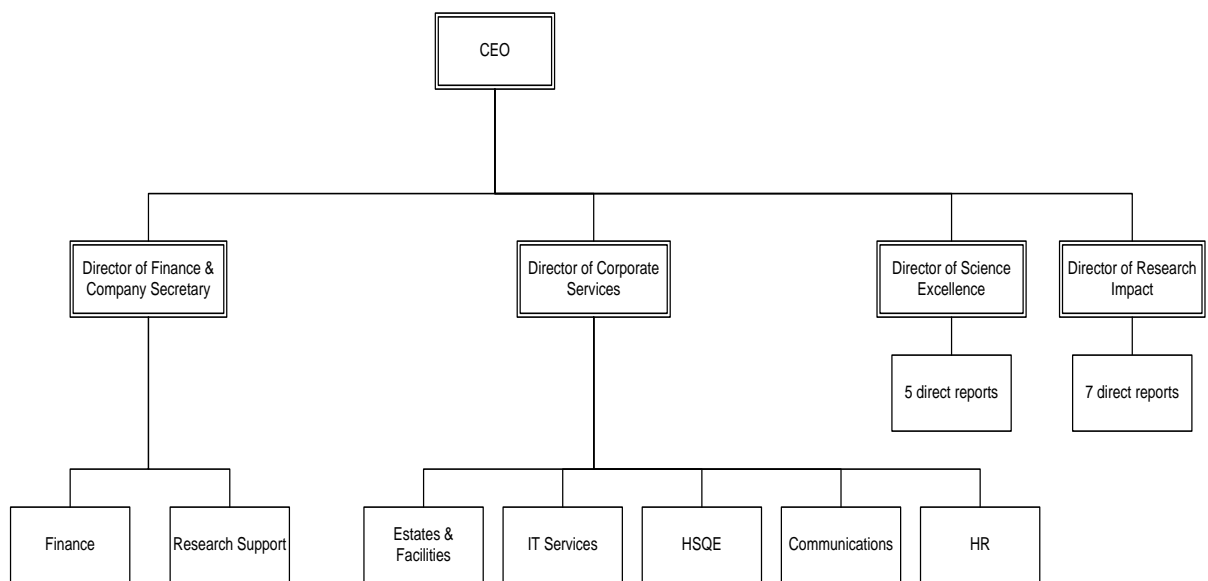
CEO

Director of Finance & Company Secretary

Director of Corporate Services

Director of Science Excellence

Director of Research Impact

5 direct reports

7 direct reports

Finance

Research Support

Estates & Facilities

IT Services

HSQE

Communications

HR